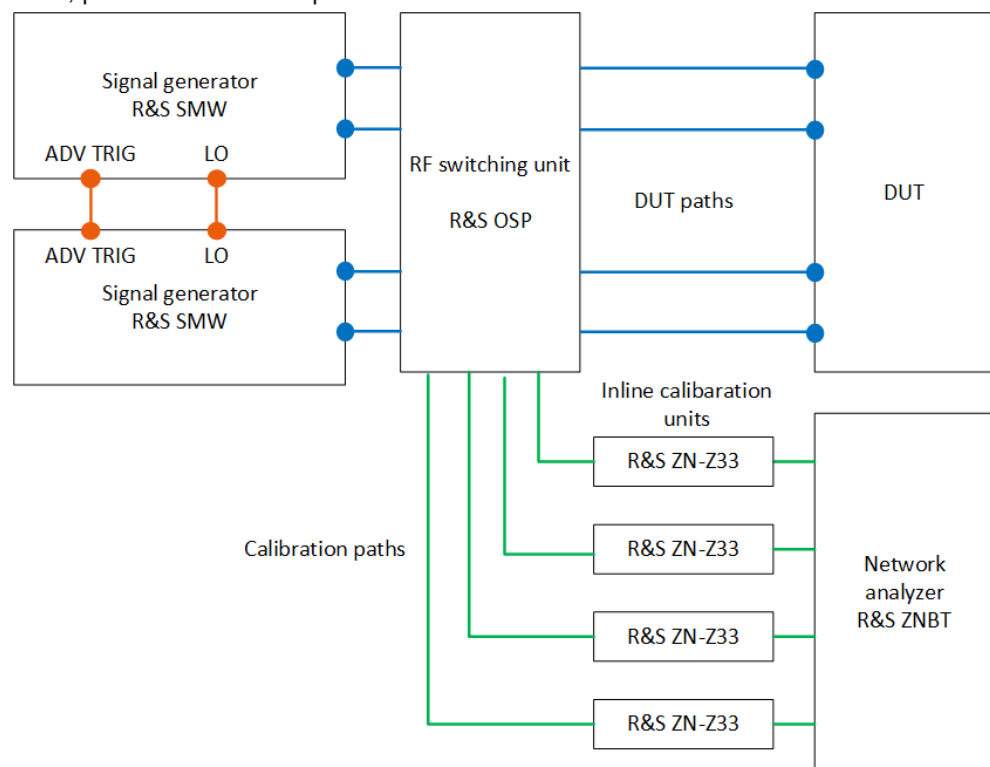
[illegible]

Signal generator
R&S SMW

ADV TRIG
LO

ADV TRIG
LO

Signal generator
R&S SMW

RF switching unit

R&S OSP

DUT paths

DUT

Inline calibaration units

R&S ZN-Z33

R&S ZN-Z33

R&S ZN-Z33

R&S ZN-Z33

Calibration paths

Network analyzer
R&S ZNBT